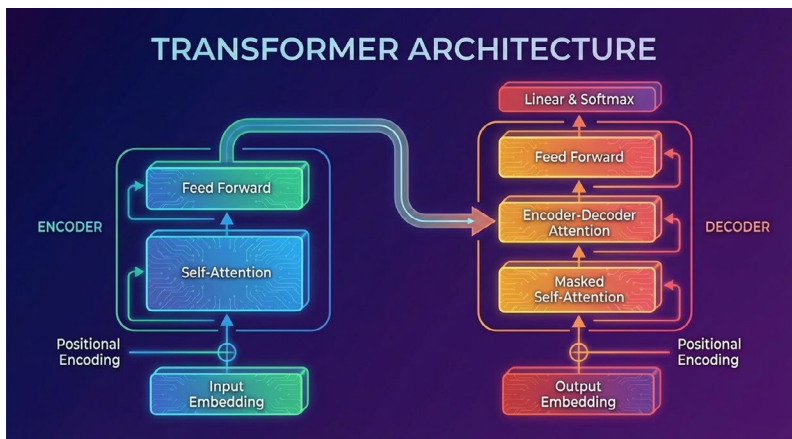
TRANSFORMER ARCHITECTURE

ENCODER

Feed Forward

Self-Attention

Positional Encoding

Input Embedding

Linear & Softmax

Feed Forward

Encoder-Decoder Attention

Masked Self-Attention

DECODER

Positional Encoding

Output Embedding